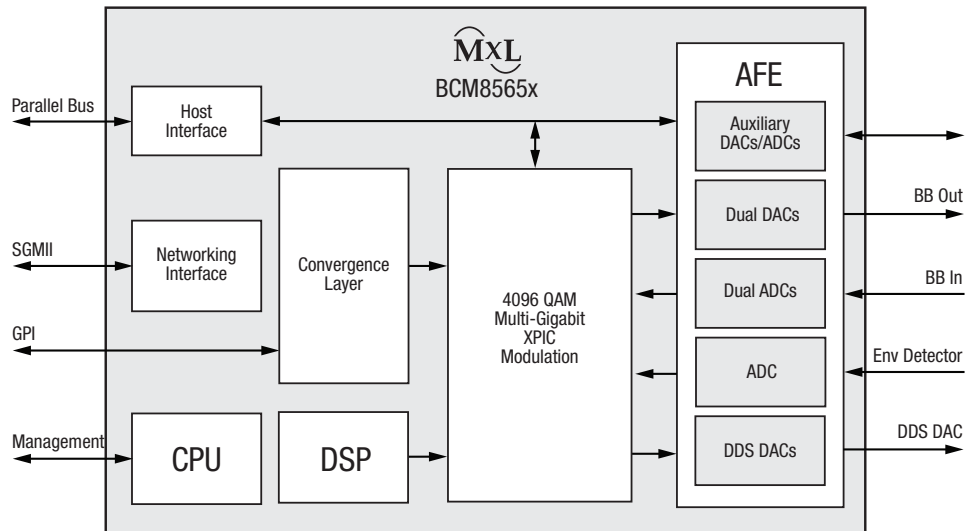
MxL
BCM8565x

Parallel Bus
Host Interface

SGMII
Networking Interface

GPI

Management
CPU

Convergence Layer

DSP

4096 QAM
Multi-Gigabit
XPIC
Modulation

AFE
Auxiliary DACs/ADCs
Dual DACs
Dual ADCs
ADC
DDS DACs

BB Out
BB In
Env Detector
DDS DAC